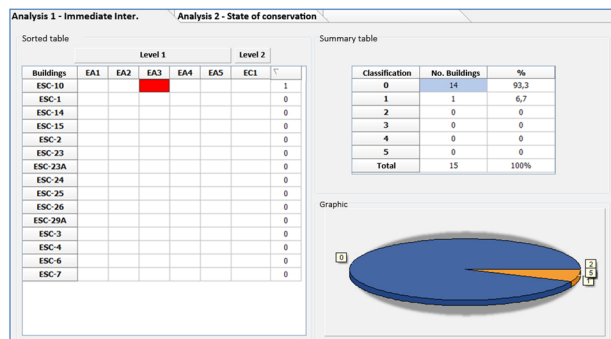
Analysis 1 - Immediate Inter. | Analysis 2 - State of conservation

Sorted table

| | Level 1 | | | | | Level 2 | |
|---|---|---|---|---|---|---|---|
| Buildings | EA1 | EA2 | EA3 | EA4 | EA5 | EC1 | ▽ |
| ESC-10 | | | | | | | 1 |
| ESC-1 | | | | | | | 0 |
| ESC-14 | | | | | | | 0 |
| ESC-15 | | | | | | | 0 |
| ESC-2 | | | | | | | 0 |
| ESC-23 | | | | | | | 0 |
| ESC-23A | | | | | | | 0 |
| ESC-24 | | | | | | | 0 |
| ESC-25 | | | | | | | 0 |
| ESC-26 | | | | | | | 0 |
| ESC-29A | | | | | | | 0 |
| ESC-3 | | | | | | | 0 |
| ESC-4 | | | | | | | 0 |
| ESC-6 | | | | | | | 0 |
| ESC-7 | | | | | | | 0 |

Summary table

| Classification | No. Buildings | % |
|---|---|---|
| 0 | 14 | 93,3 |
| 1 | 1 | 6,7 |
| 2 | 0 | 0 |
| 3 | 0 | 0 |
| 4 | 0 | 0 |
| 5 | 0 | 0 |
| Total | 15 | 100% |

Graphic

0

2
5
1